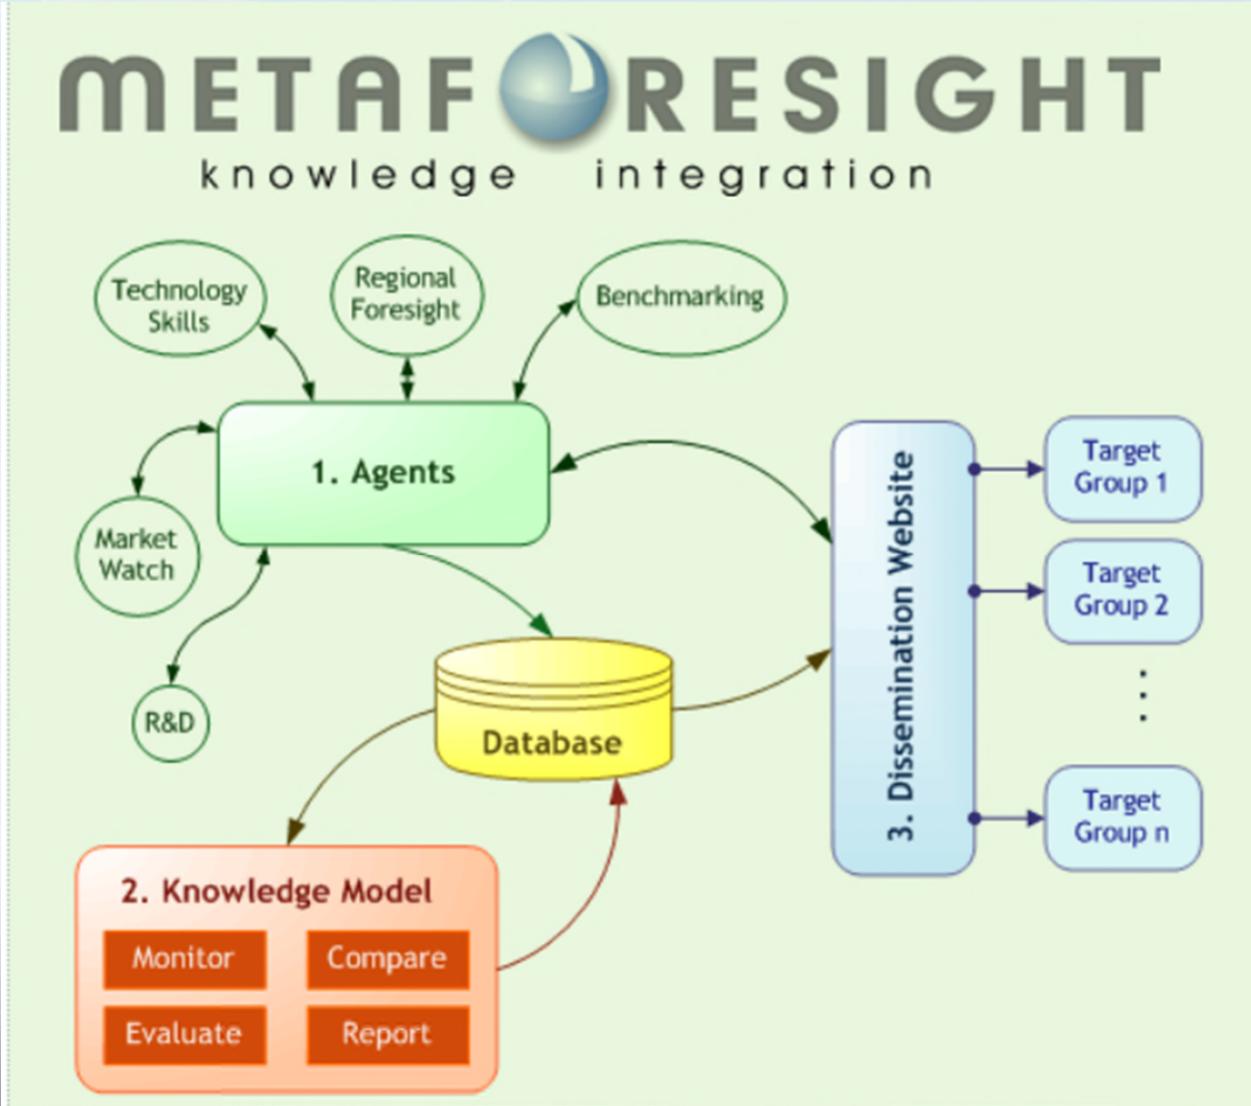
METAFORESIGHT
knowledge integration

Technology Skills

Regional Foresight

Benchmarking

1. Agents

Market Watch

R&D

Database

2. Knowledge Model

Monitor

Compare

Evaluate

Report

3. Dissemination Website

Target Group 1

Target Group 2

⋮

Target Group n